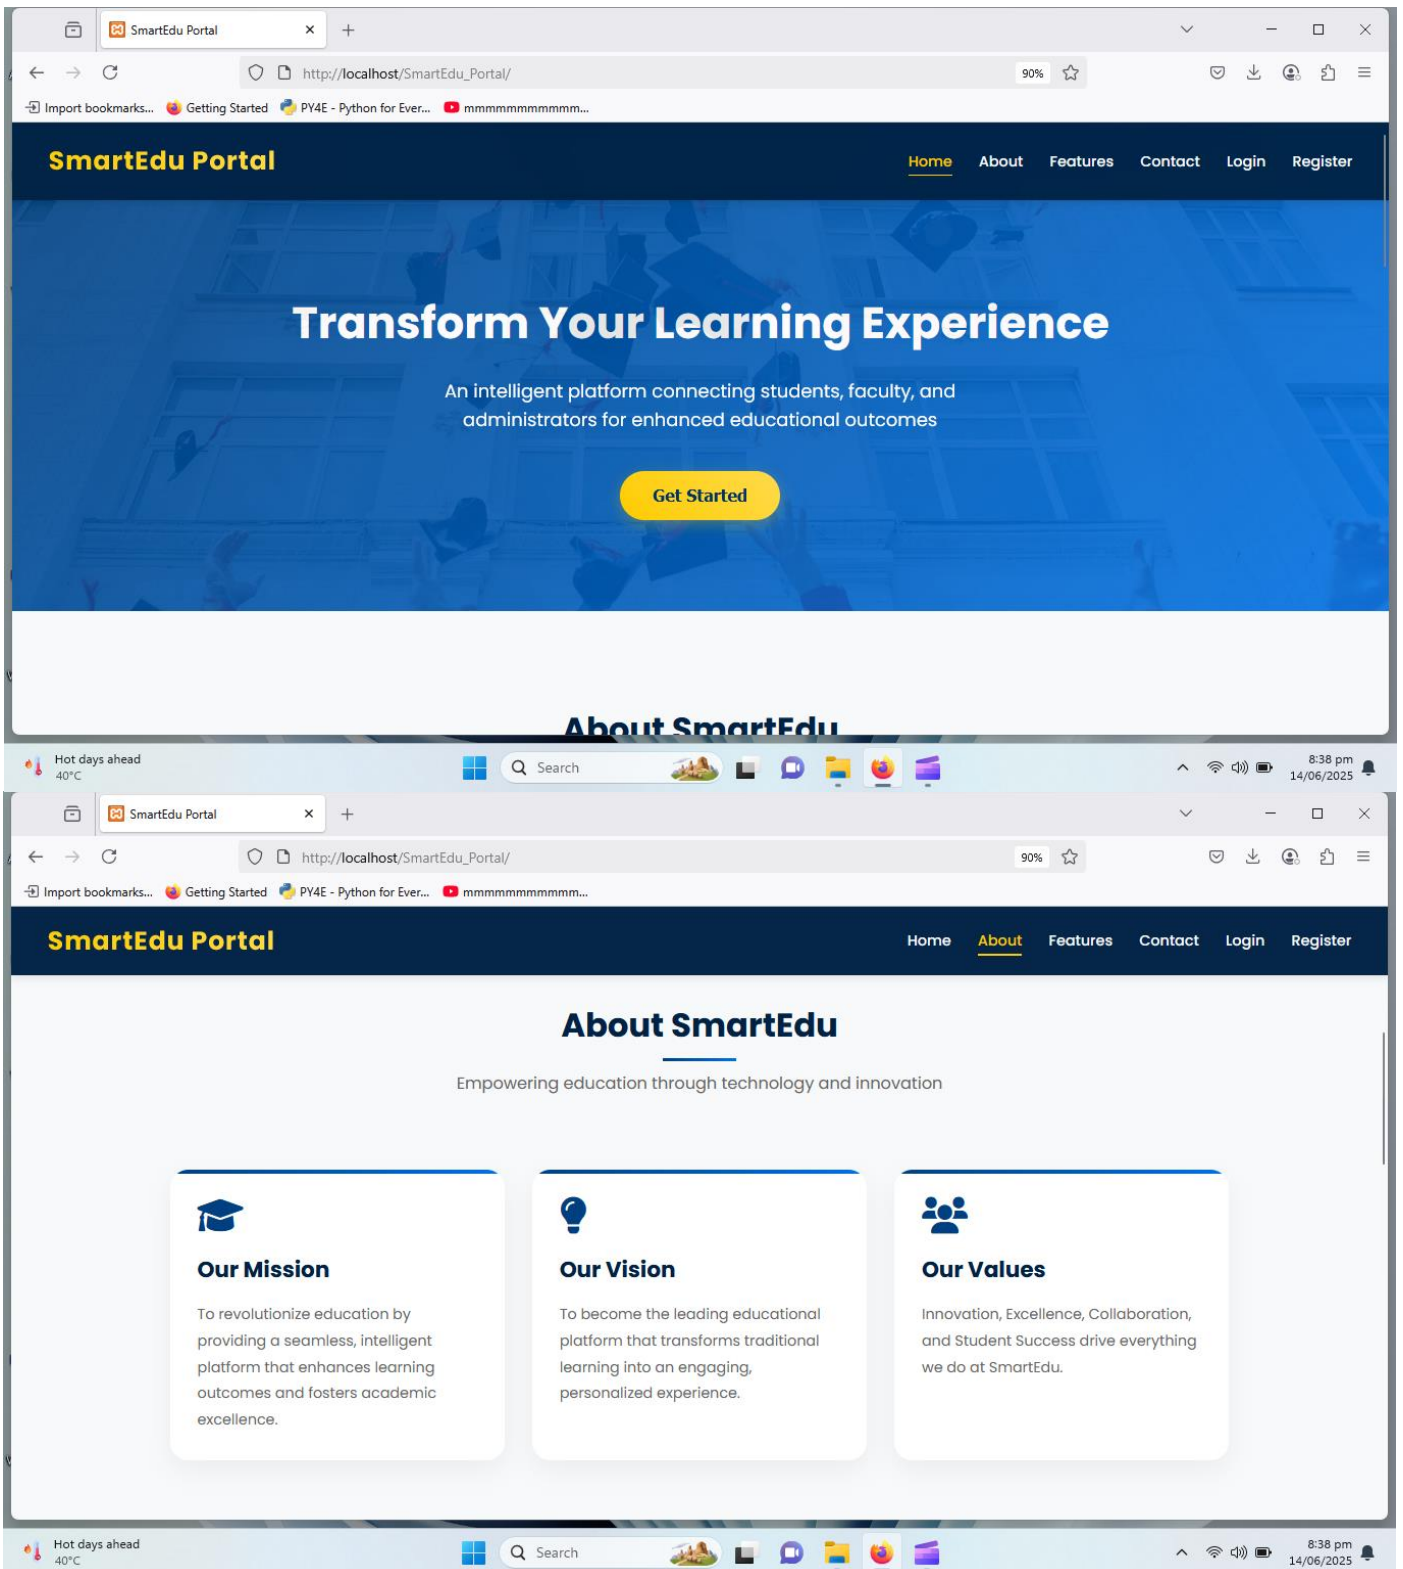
SmartEdu Portal

http://localhost/SmartEdu_Portal/

90%

Import bookmarks... Getting Started PY4E - Python for Ever... mmmmmmmmmmmm...

SmartEdu Portal

Home About Features Contact Login Register

Transform Your Learning Experience

An intelligent platform connecting students, faculty, and administrators for enhanced educational outcomes

Get Started

About SmartEdu

Hot days ahead
40°C

Search

8:38 pm
14/06/2025

SmartEdu Portal

http://localhost/SmartEdu_Portal/

90%

Import bookmarks... Getting Started PY4E - Python for Ever... mmmmmmmmmmmm...

SmartEdu Portal

Home About Features Contact Login Register

About SmartEdu

Empowering education through technology and innovation

Our Mission

To revolutionize education by providing a seamless, intelligent platform that enhances learning outcomes and fosters academic excellence.

Our Vision

To become the leading educational platform that transforms traditional learning into an engaging, personalized experience.

Our Values

Innovation, Excellence, Collaboration, and Student Success drive everything we do at SmartEdu.

Hot days ahead
40°C

Search

8:38 pm
14/06/2025